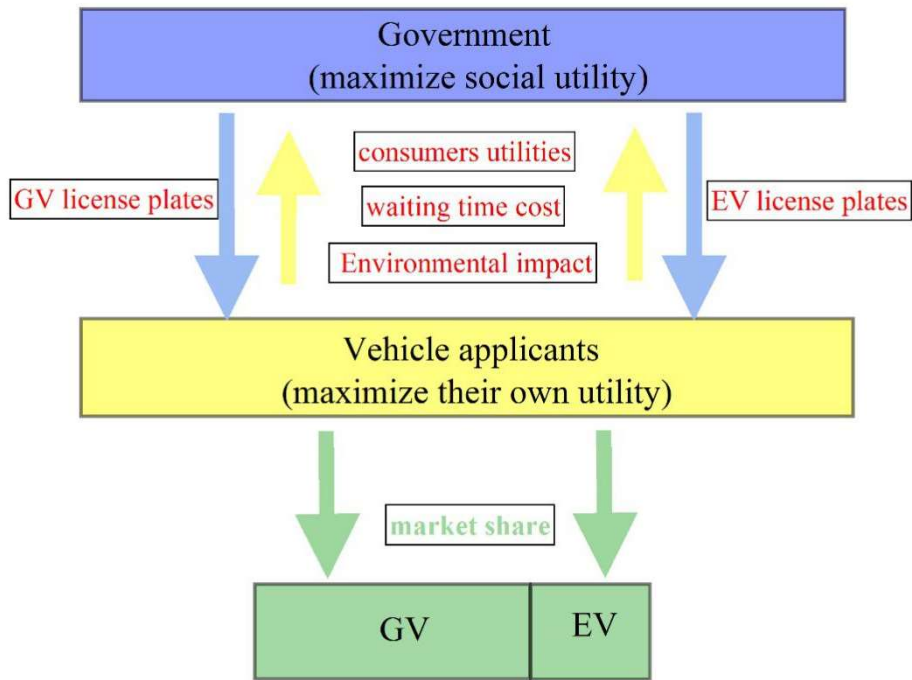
Government
(maximize social utility)

GV license plates

consumers utilities

waiting time cost

Environmental impact

EV license plates

Vehicle applicants
(maximize their own utility)

market share

GV

EV